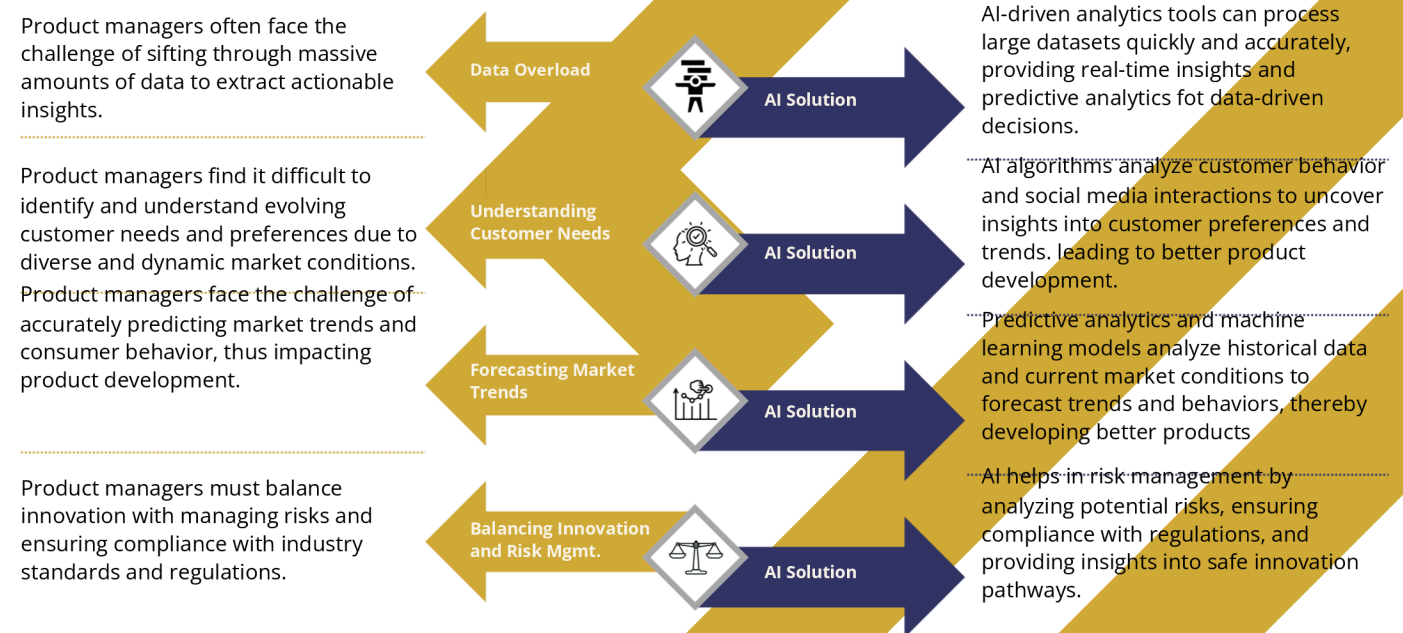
Product managers often face the challenge of sifting through massive amounts of data to extract actionable insights.

Data Overload

AI Solution

AI-driven analytics tools can process large datasets quickly and accurately, providing real-time insights and predictive analytics fot data-driven decisions.

Product managers find it difficult to identify and understand evolving customer needs and preferences due to diverse and dynamic market conditions.

Understanding Customer Needs

AI Solution

AI algorithms analyze customer behavior and social media interactions to uncover insights into customer preferences and trends. leading to better product development.

Product managers face the challenge of accurately predicting market trends and consumer behavior, thus impacting product development.

Forecasting Market Trends

AI Solution

Predictive analytics and machine learning models analyze historical data and current market conditions to forecast trends and behaviors, thereby developing better products

Product managers must balance innovation with managing risks and ensuring compliance with industry standards and regulations.

Balancing Innovation and Risk Mgmt.

AI Solution

AI helps in risk management by analyzing potential risks, ensuring compliance with regulations, and providing insights into safe innovation pathways.